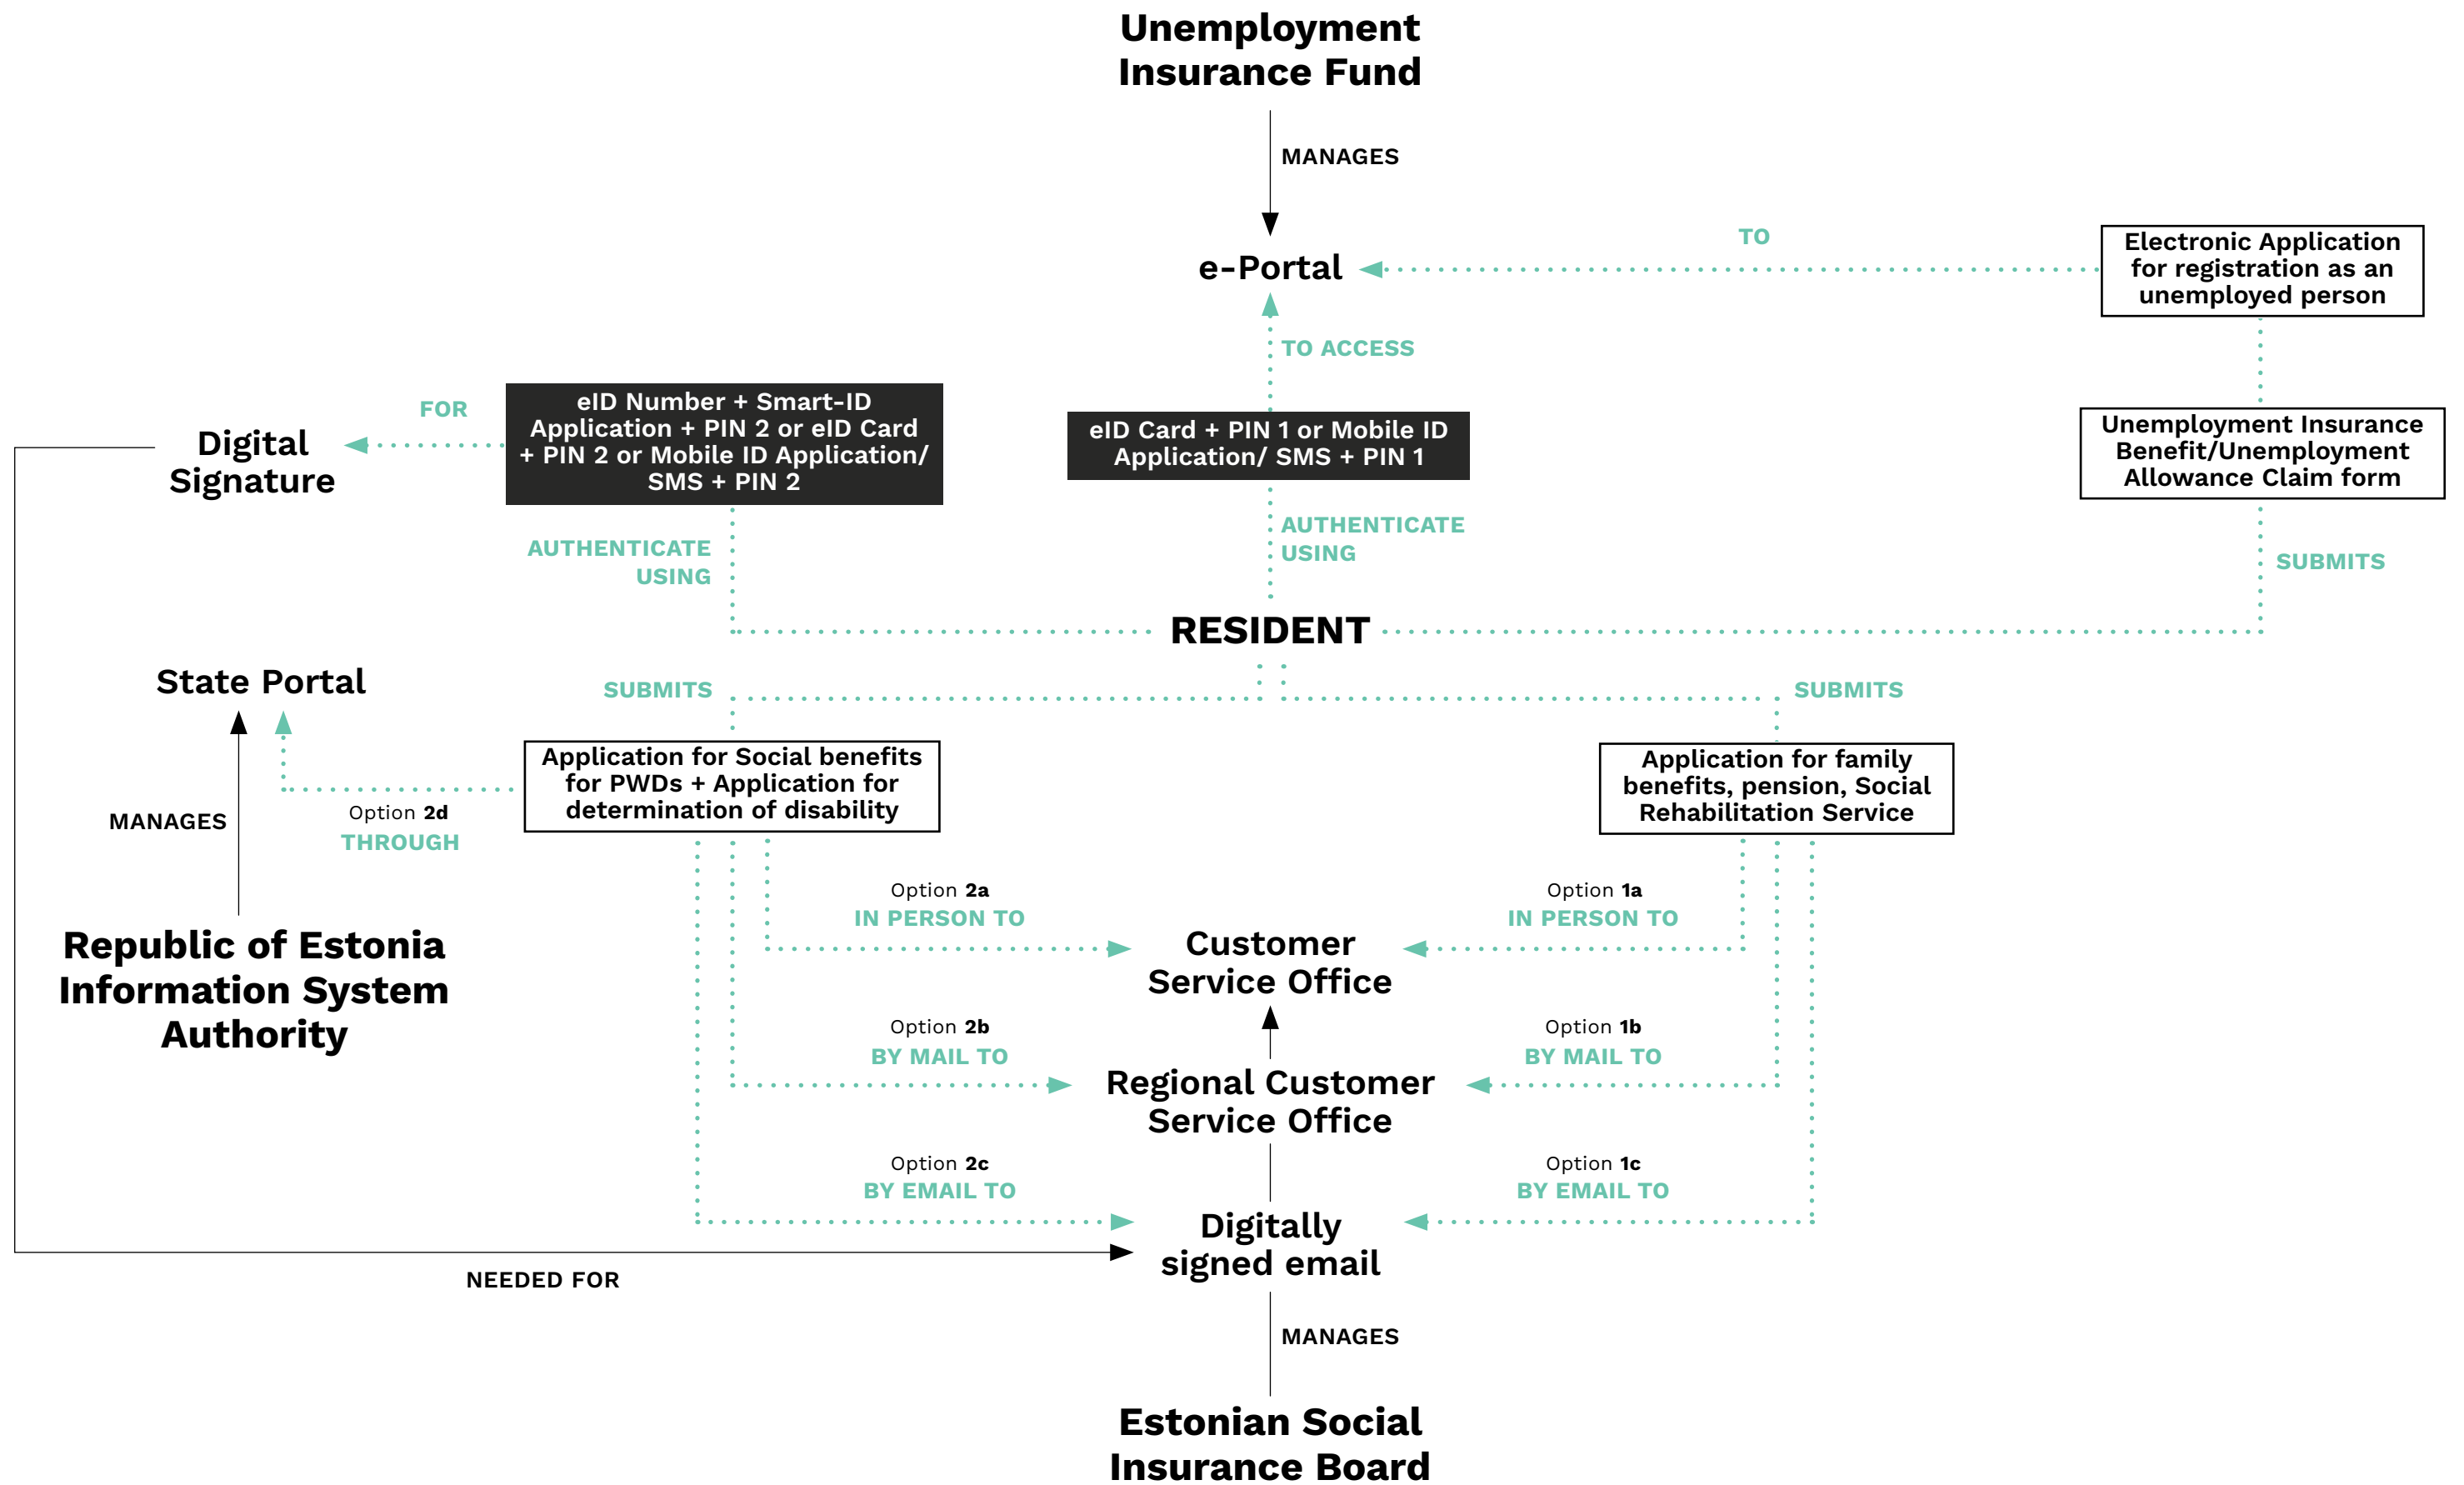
Unemployment Insurance Fund

MANAGES

e-Portal

TO

Electronic Application for registration as an unemployed person

TO ACCESS

FOR

Digital Signature

eID Number + Smart-ID Application + PIN 2 or eID Card + PIN 2 or Mobile ID Application/ SMS + PIN 2

eID Card + PIN 1 or Mobile ID Application/ SMS + PIN 1

Unemployment Insurance Benefit/Unemployment Allowance Claim form

AUTHENTICATE USING

AUTHENTICATE USING

SUBMITS

RESIDENT

State Portal

SUBMITS

SUBMITS

Application for Social benefits for PWDs + Application for determination of disability

Application for family benefits, pension, Social Rehabilitation Service

MANAGES

Option 2d
THROUGH

Option 2a
IN PERSON TO

Option 1a
IN PERSON TO

Republic of Estonia Information System Authority

Customer Service Office

Option 2b
BY MAIL TO

Option 1b
BY MAIL TO

Regional Customer Service Office

Option 2c
BY EMAIL TO

Option 1c
BY EMAIL TO

Digitally signed email

NEEDED FOR

MANAGES

Estonian Social Insurance Board